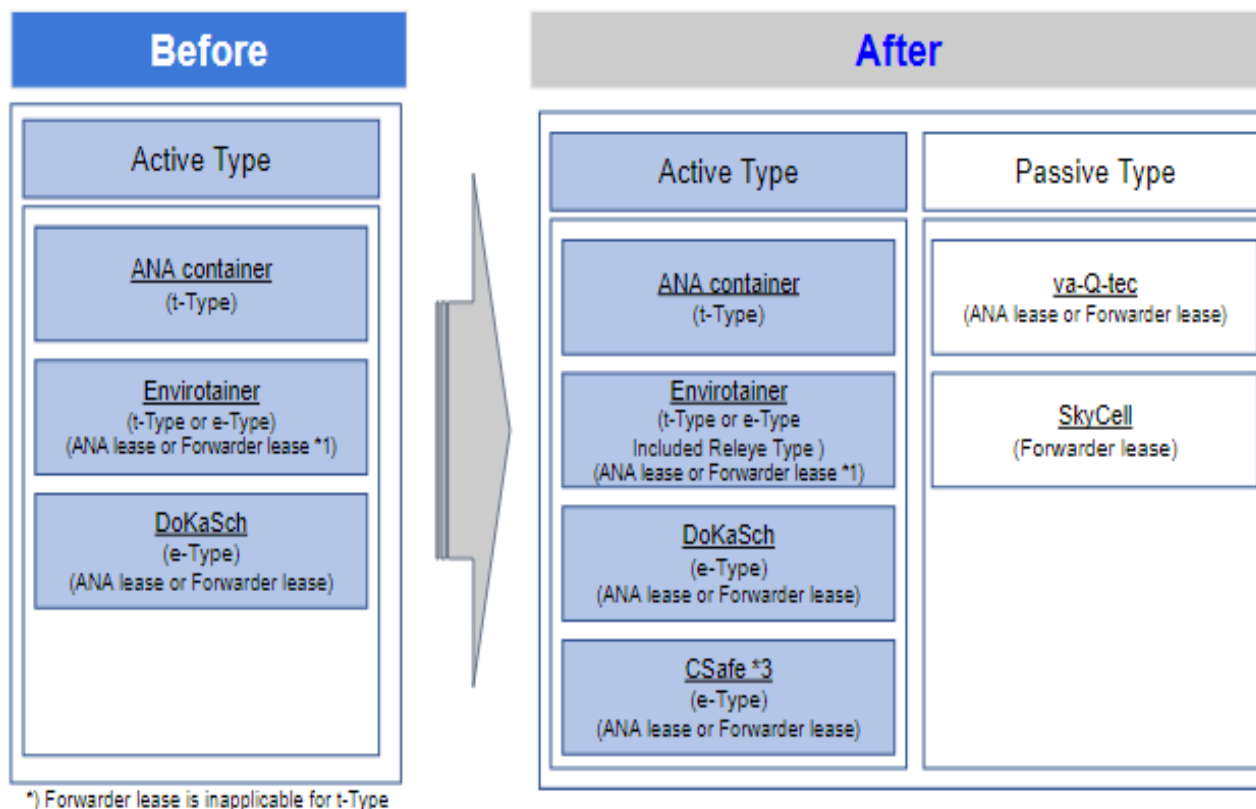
Before

Active Type

ANA container
(t-Type)

Envirotainer
(t-Type or e-Type)
(ANA lease or Forwarder lease *1)

DoKaSch
(e-Type)
(ANA lease or Forwarder lease)

*) Forwarder lease is inapplicable for t-Type

After

Active Type

ANA container
(t-Type)

Envirotainer
(t-Type or e-Type
Included Releye Type )
(ANA lease or Forwarder lease *1)

DoKaSch
(e-Type)
(ANA lease or Forwarder lease)

CSafe *3
(e-Type)
(ANA lease or Forwarder lease)

Passive Type

va-Q-tec
(ANA lease or Forwarder lease)

SkyCell
(Forwarder lease)